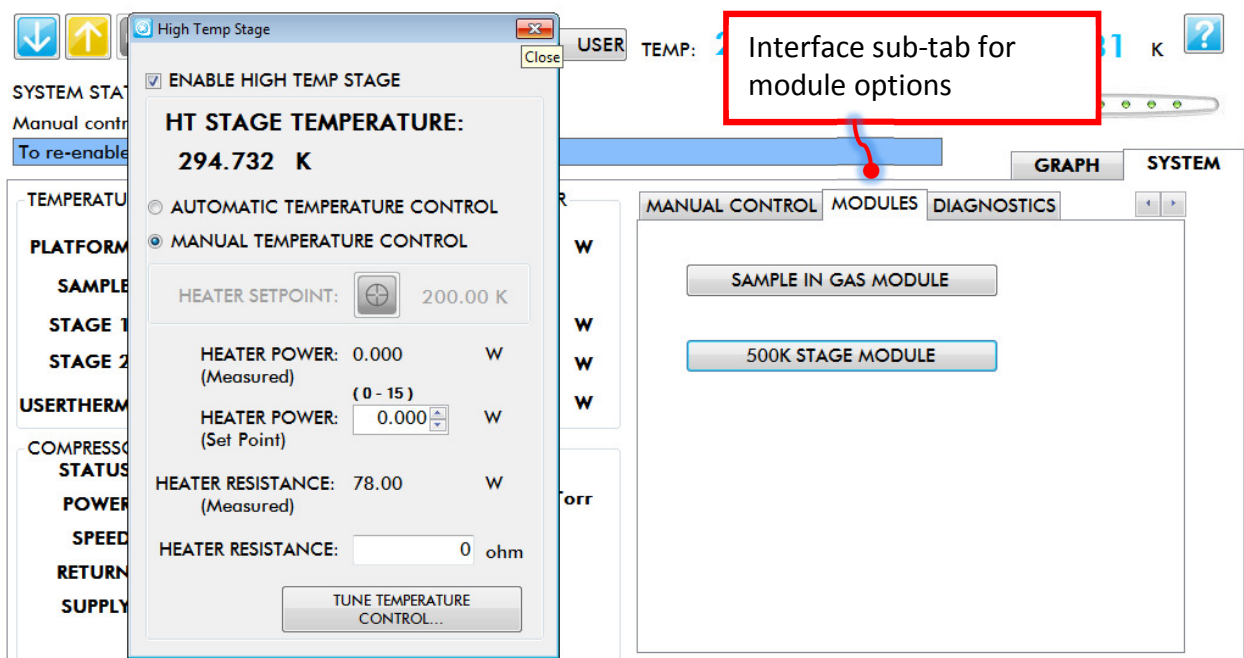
High Temp Stage

Close

USER TEMP: 2 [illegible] 31 K

Interface sub-tab for module options

SYSTEM STAT

Manual contr

To re-enable

ENABLE HIGH TEMP STAGE

HT STAGE TEMPERATURE:

294.732 K

AUTOMATIC TEMPERATURE CONTROL

MANUAL TEMPERATURE CONTROL

HEATER SETPOINT: 200.00 K

HEATER POWER: 0.000 W
(Measured)

( 0 - 15 )

HEATER POWER: 0.000 W
(Set Point)

HEATER RESISTANCE: 78.00 W
(Measured)

HEATER RESISTANCE: 0 ohm

TUNE TEMPERATURE CONTROL...

TEMPERATU

PLATFORM

SAMPLE

STAGE 1

STAGE 2

USERTHERM

COMPRESSO

STATUS

POWER

SPEED

RETURN

SUPPLY

R

W

W

W

W

Torr

GRAPH

SYSTEM

MANUAL CONTROL

MODULES

DIAGNOSTICS

SAMPLE IN GAS MODULE

500K STAGE MODULE